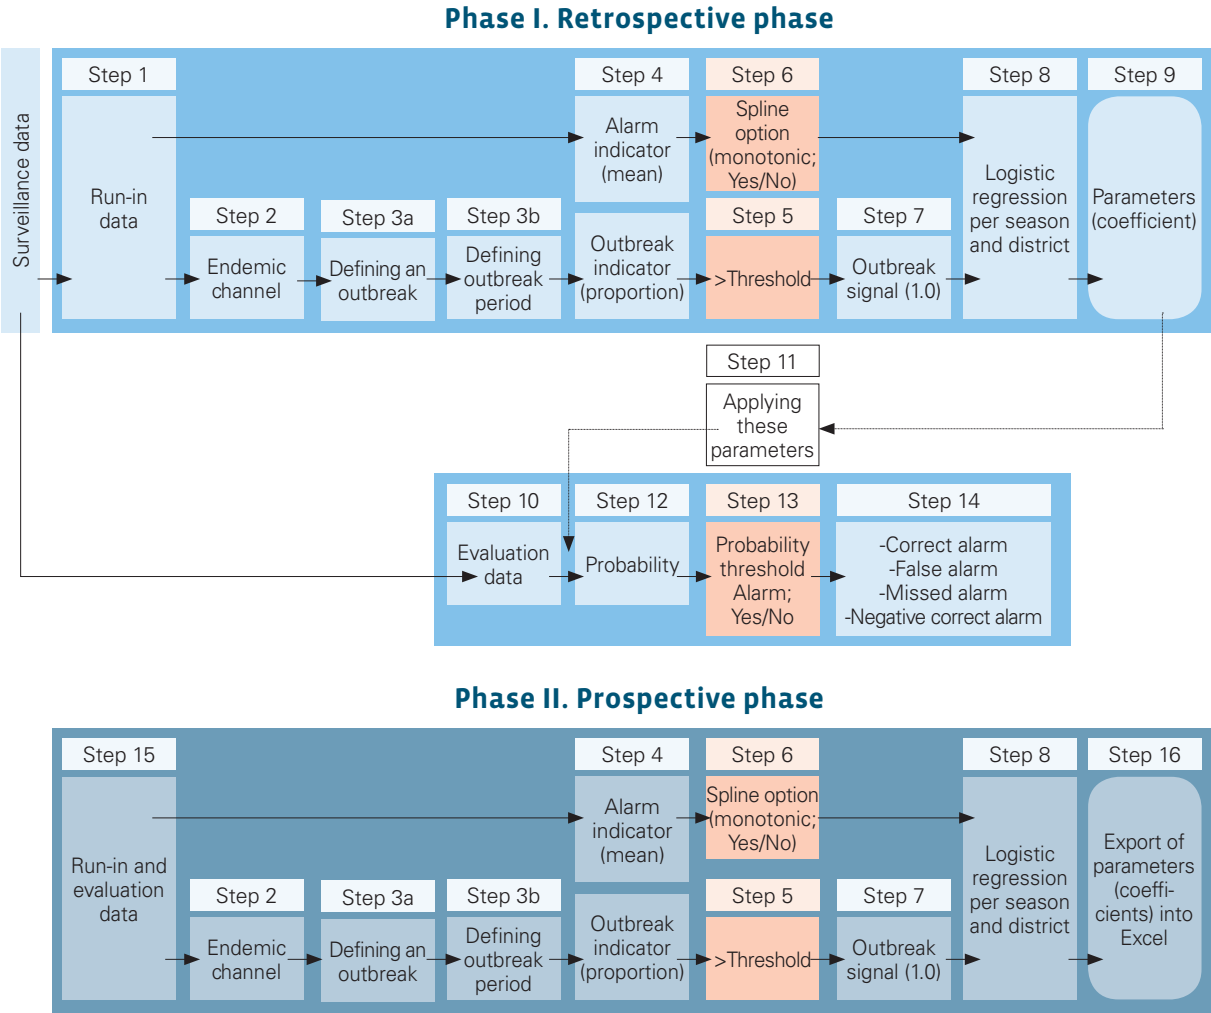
Phase I. Retrospective phase

Surveillance data

Step 1
Run-in data

Step 2
Endemic channel

Step 3a
Defining an outbreak

Step 3b
Defining outbreak period

Step 4
Alarm indicator (mean)

Step 6
Spline option (monotonic; Yes/No)

Step 5
>Threshold

Step 7
Outbreak signal (1.0)

Step 8
Logistic regression per season and district

Step 9
Parameters (coefficient)

Step 11
Applying these parameters

Step 10
Evaluation data

Step 12
Probability

Step 13
Probability threshold Alarm; Yes/No

Step 14
-Correct alarm
-False alarm
-Missed alarm
-Negative correct alarm

Phase II. Prospective phase

Step 15
Run-in and evaluation data

Step 2
Endemic channel

Step 3a
Defining an outbreak

Step 3b
Defining outbreak period

Step 4
Alarm indicator (mean)

Step 6
Spline option (monotonic; Yes/No)

Step 5
>Threshold

Step 7
Outbreak signal (1.0)

Step 8
Logistic regression per season and district

Step 16
Export of parameters (coefficients) into Excel